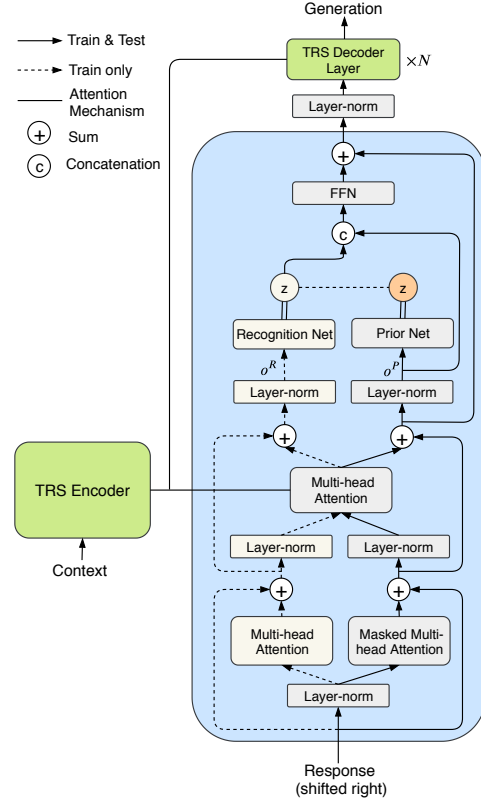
Train & Test
Train only
Attention Mechanism
Sum
Concatenation

Generation
TRS Decoder Layer
$\times N$
Layer-norm
FFN
c
z
z
Recognition Net
Prior Net
$o^R$
$o^P$
Layer-norm
Layer-norm
Multi-head Attention
Layer-norm
Layer-norm
Multi-head Attention
Masked Multi-head Attention
Layer-norm
TRS Encoder
Context
Response (shifted right)